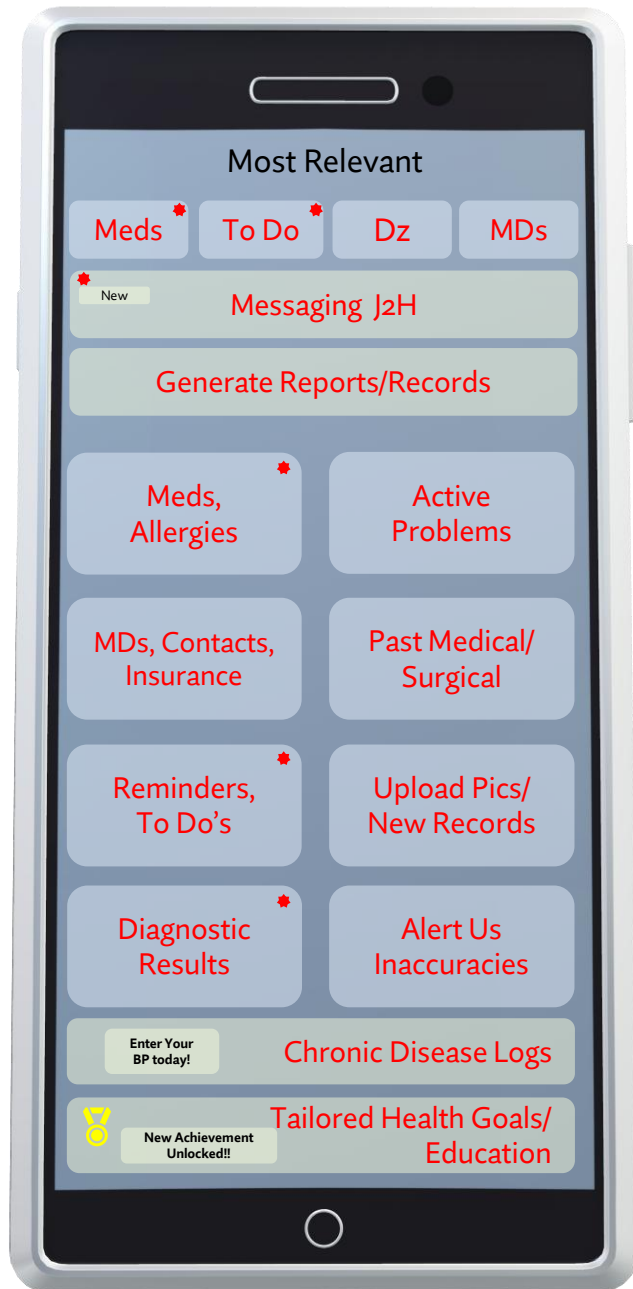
Most Relevant

Meds

To Do

Dz

MDs

New

Messaging J2H

Generate Reports/Records

Meds, Allergies

Active Problems

MDs, Contacts, Insurance

Past Medical/ Surgical

Reminders, To Do's

Upload Pics/ New Records

Diagnostic Results

Alert Us Inaccuracies

Enter Your BP today!

Chronic Disease Logs

New Achievement Unlocked!!

Tailored Health Goals/ Education